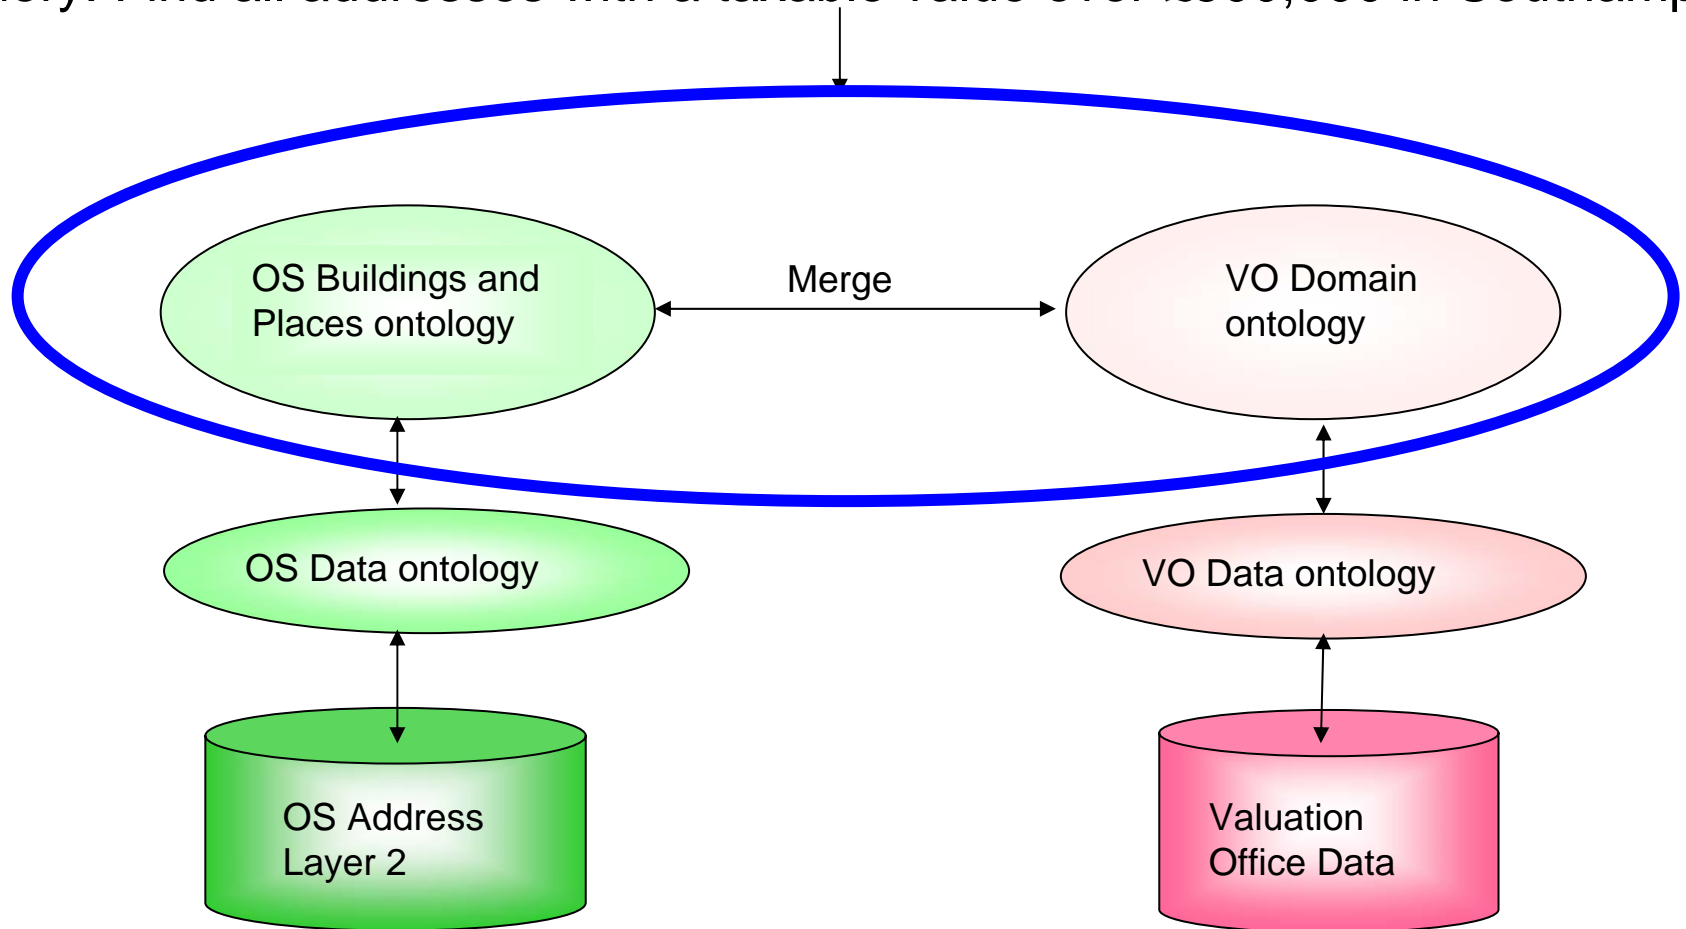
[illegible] Find all addresses with a taxable value over £500,000 in Southamp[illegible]

OS Buildings and Places ontology

Merge

VO Domain ontology

OS Data ontology

VO Data ontology

OS Address Layer 2

Valuation Office Data